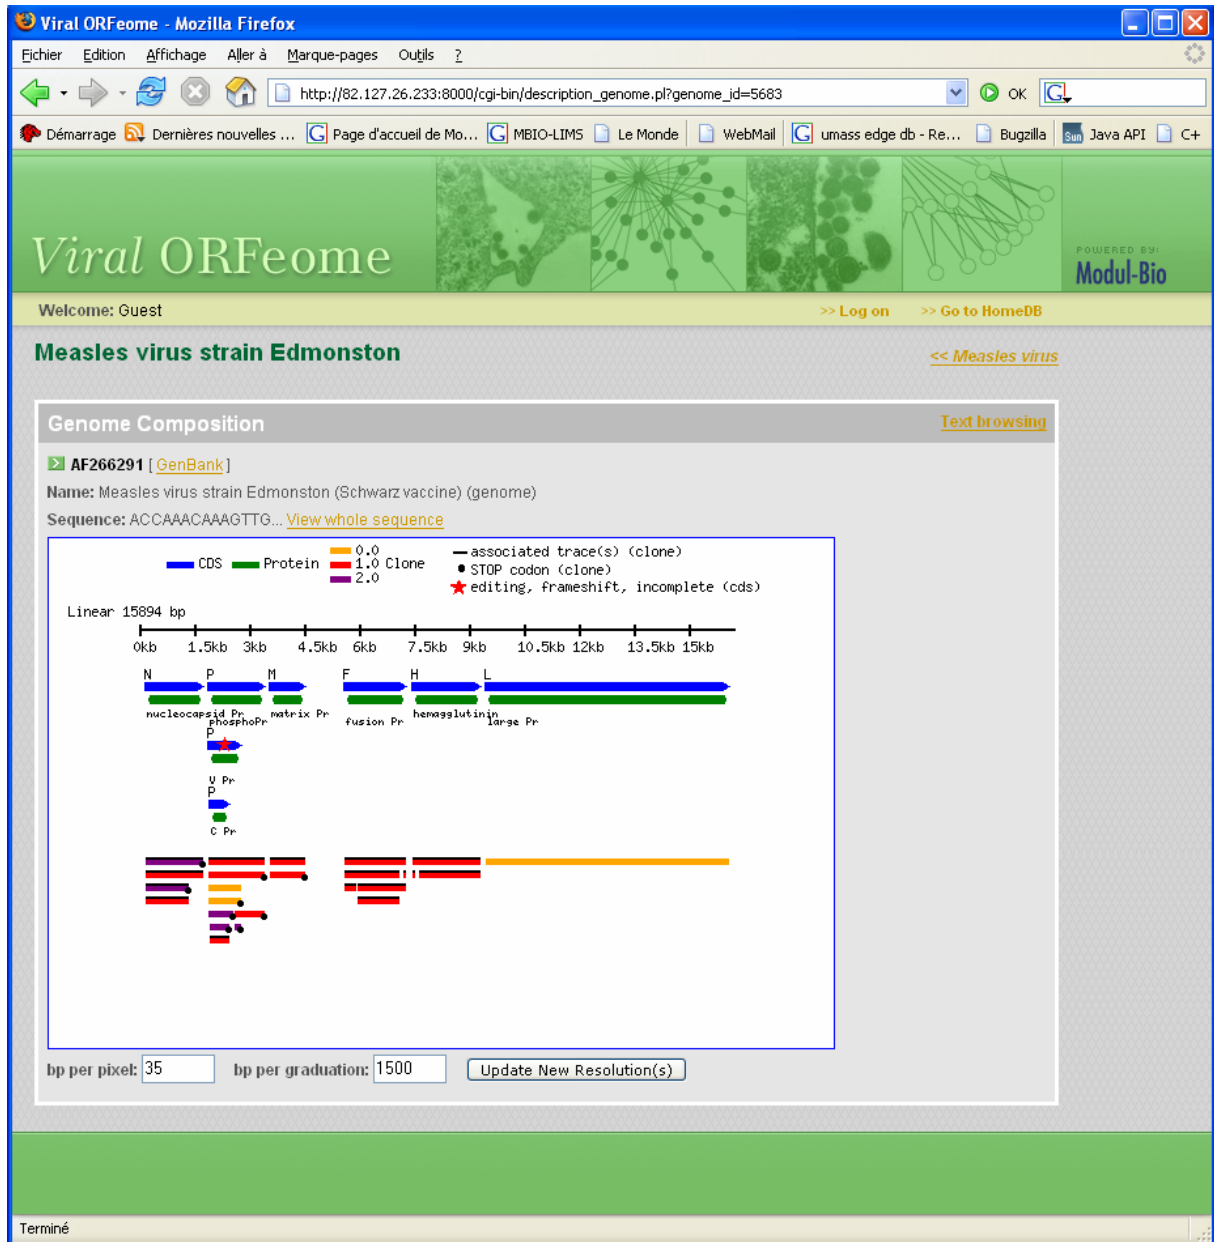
Viral ORFeome - Mozilla Firefox

Fichier Edition Affichage Aller à Marque-pages Outils ?

http://82.127.26.233:8000/cgi-bin/description_genome.pl?genome_id=5683

OK

Démarrage Dernières nouvelles ... Page d'accueil de Mo... MBIO-LIMS Le Monde WebMail umass edge db - Re... Bugzilla Java API C+

Viral ORFeome

POWERED BY: Modul-Bio

Welcome: Guest

>> Log on >> Go to HomeDB

Measles virus strain Edmonston

<< Measles virus

Genome Composition

Text browsing

AF266291 [ GenBank ]

Name: Measles virus strain Edmonston (Schwarz vaccine) (genome)

Sequence: ACCAAACAAAGTTG... View whole sequence

CDS Protein 0.0 1.0 Clone 2.0 associated trace(s) (clone) STOP codon (clone) editing, frameshift, incomplete (cds)

Linear 15894 bp

0kb 1.5kb 3kb 4.5kb 6kb 7.5kb 9kb 10.5kb 12kb 13.5kb 15kb

N P M F H L

nucleocapsid Pr phosphoPr matrix Pr fusion Pr hemagglutinin large Pr

P

V Pr

P

C Pr

bp per pixel: 35 bp per graduation: 1500 Update New Resolution(s)

Terminé